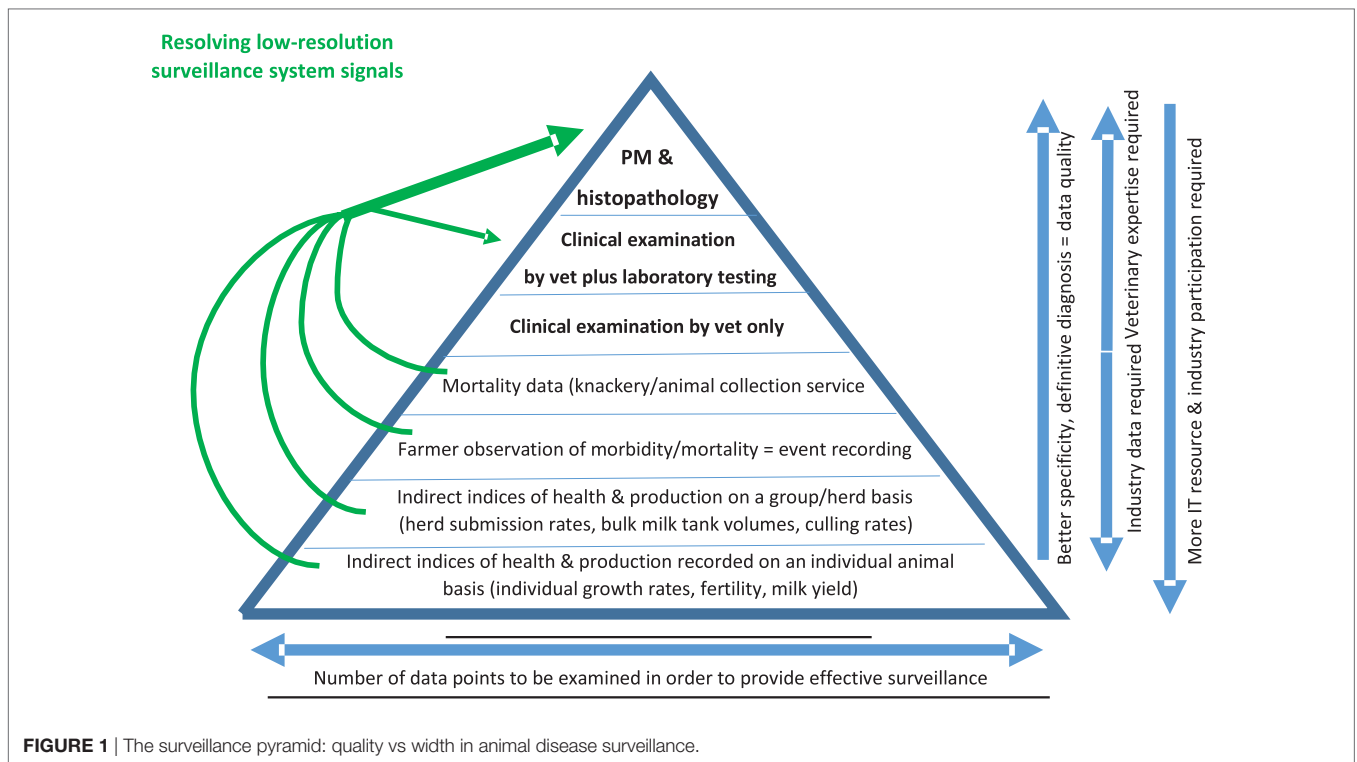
Resolving low-resolution surveillance system signals

PM & histopathology

Clinical examination by vet plus laboratory testing

Clinical examination by vet only

Mortality data (knackery/animal collection service

Farmer observation of morbidity/mortality = event recording

Indirect indices of health & production on a group/herd basis (herd submission rates, bulk milk tank volumes, culling rates)

Indirect indices of health & production recorded on an individual animal basis (individual growth rates, fertility, milk yield)

Better specificity, definitive diagnosis = data quality

Industry data required Veterinary expertise required

More IT resource & industry participation required

Number of data points to be examined in order to provide effective surveillance

FIGURE 1 | The surveillance pyramid: quality vs width in animal disease surveillance.